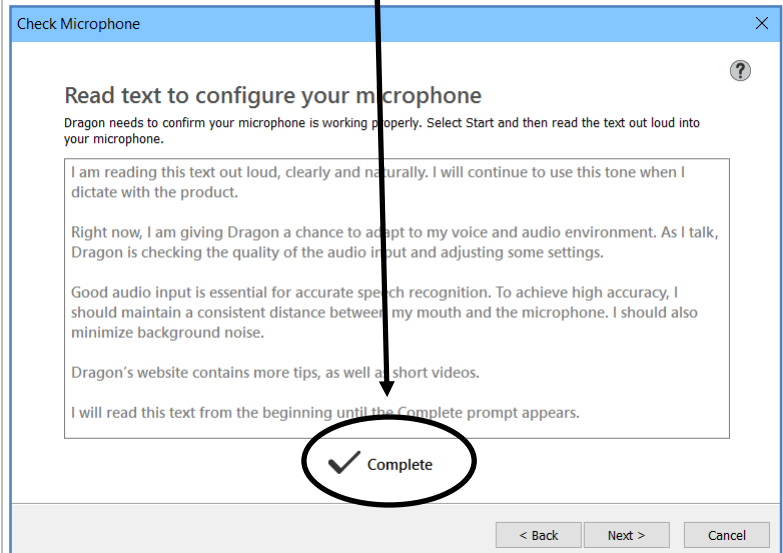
Check Microphone

?

Read text to configure your microphone

Dragon needs to confirm your microphone is working properly. Select Start and then read the text out loud into your microphone.

I am reading this text out loud, clearly and naturally. I will continue to use this tone when I dictate with the product.

Right now, I am giving Dragon a chance to adapt to my voice and audio environment. As I talk, Dragon is checking the quality of the audio input and adjusting some settings.

Good audio input is essential for accurate speech recognition. To achieve high accuracy, I should maintain a consistent distance between my mouth and the microphone. I should also minimize background noise.

Dragon's website contains more tips, as well as short videos.

I will read this text from the beginning until the Complete prompt appears.

Complete

< Back Next > Cancel